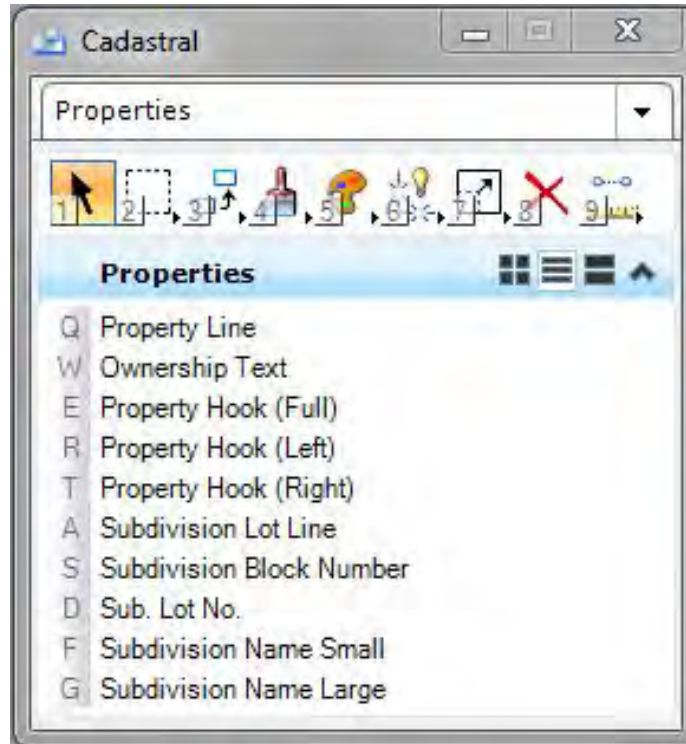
Cadastral

Properties

1 2 3 4 5 6 7 8 9

Properties

Q Property Line
W Ownership Text
E Property Hook (Full)
R Property Hook (Left)
T Property Hook (Right)
A Subdivision Lot Line
S Subdivision Block Number
D Sub. Lot No.
F Subdivision Name Small
G Subdivision Name Large